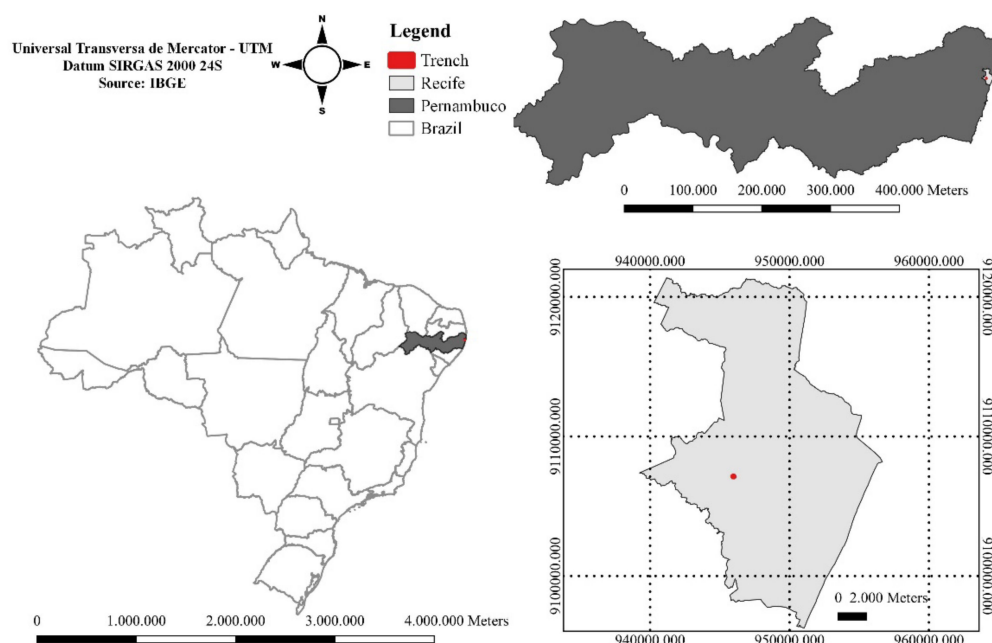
Universal Transversa de Mercator - UTM
Datum SIRGAS 2000 24S
Source: IBGE

N
W
E
S

Legend
Trench
Recife
Pernambuco
Brazil

0 100.000 200.000 300.000 400.000 Meters

940000.000 950000.000 960000.000

9120000.000
9110000.000
9100000.000

9120000.000
9110000.000
9100000.000

0 2.000 Meters

940000.000 950000.000 960000.000

0 1.000.000 2.000.000 3.000.000 4.000.000 Meters